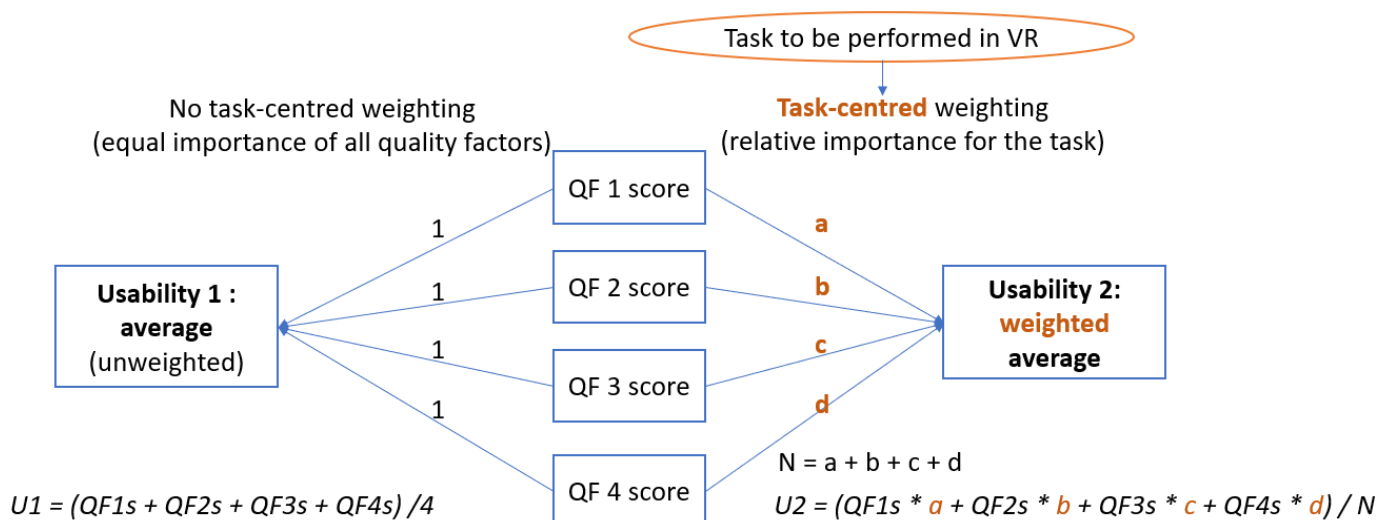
Task to be performed in VR

No task-centred weighting
(equal importance of all quality factors)

Task-centred weighting
(relative importance for the task)

QF 1 score

QF 2 score

QF 3 score

QF 4 score

1
1
1
1

a
b
c
d

Usability 1 : average (unweighted)

Usability 2: weighted average

N = a + b + c + d

U1 = (QF1s + QF2s + QF3s + QF4s) /4

U2 = (QF1s * a + QF2s * b + QF3s * c + QF4s * d) / N